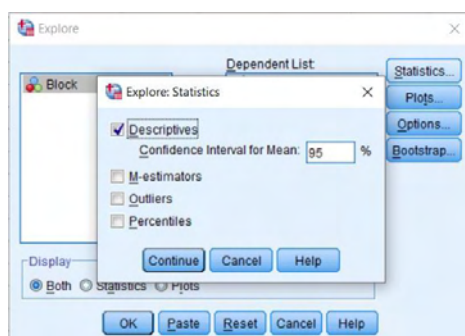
Explore

Dependent List:

Block

Statistics...

Plots...

Options...

Bootstrap...

Explore: Statistics

Descriptives

Confidence Interval for Mean: 95 %

M-estimators

Outliers

Percentiles

Continue Cancel Help

Display

Both Statistics Plots

OK Paste Reset Cancel Help